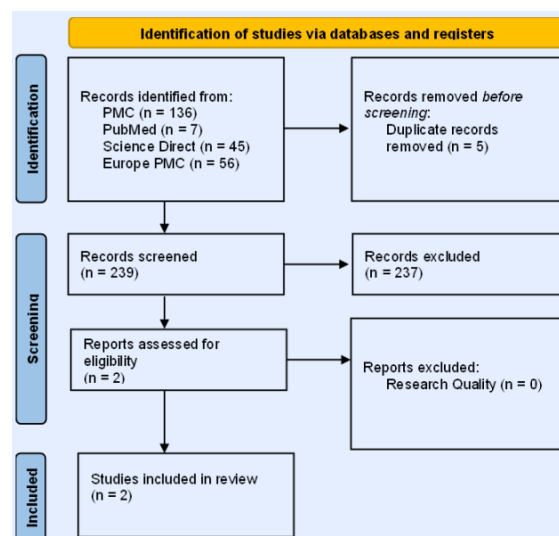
Identification of studies via databases and registers

Identification

Records identified from:
PMC (n = 136)
PubMed (n = 7)
Science Direct (n = 45)
Europe PMC (n = 56)

Records removed *before screening*:
Duplicate records removed (n = 5)

Screening

Records screened
(n = 239)

Records excluded
(n = 237)

Reports assessed for eligibility
(n = 2)

Reports excluded:
Research Quality (n = 0)

Included

Studies included in review
(n = 2)